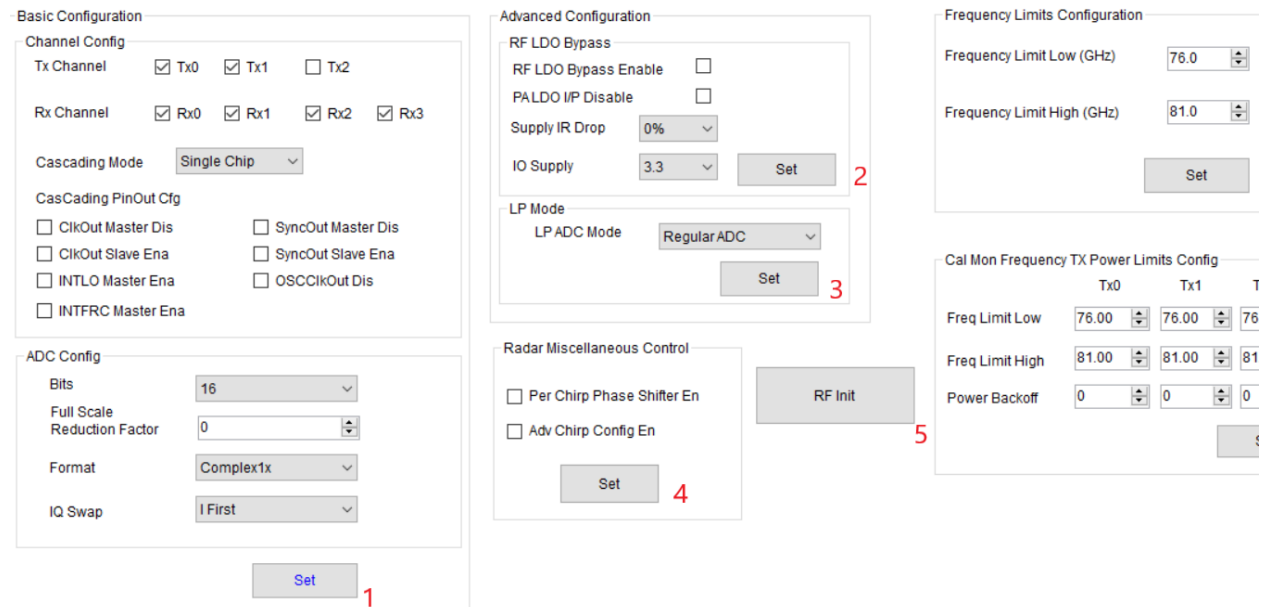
Basic Configuration

Channel Config

Tx Channel ☑ Tx0 ☑ Tx1 ☐ Tx2

Rx Channel ☑ Rx0 ☑ Rx1 ☑ Rx2 ☑ Rx3

Cascading Mode Single Chip

CasCading PinOut Cfg

☐ ClkOut Master Dis ☐ SyncOut Master Dis
☐ ClkOut Slave Ena ☐ SyncOut Slave Ena
☐ INTLO Master Ena ☐ OSCClkOut Dis
☐ INTFRC Master Ena

ADC Config

Bits 16

Full Scale Reduction Factor 0

Format Complex1x

IQ Swap I First

Set 1

Advanced Configuration

RF LDO Bypass

RF LDO Bypass Enable ☐
PA LDO I/P Disable ☐
Supply IR Drop 0%
IO Supply 3.3
Set 2

LP Mode

LP ADC Mode Regular ADC
Set 3

Radar Miscellaneous Control

☐ Per Chirp Phase Shifter En
☐ Adv Chirp Config En
Set 4

RF Init 5

Frequency Limits Configuration

Frequency Limit Low (GHz) 76.0

Frequency Limit High (GHz) 81.0

Set

Cal Mon Frequency TX Power Limits Config

| | Tx0 | Tx1 | T |
|---|---|---|---|
| Freq Limit Low | 76.00 | 76.00 | 76 |
| Freq Limit High | 81.00 | 81.00 | 81 |
| Power Backoff | 0 | 0 | 0 |

S